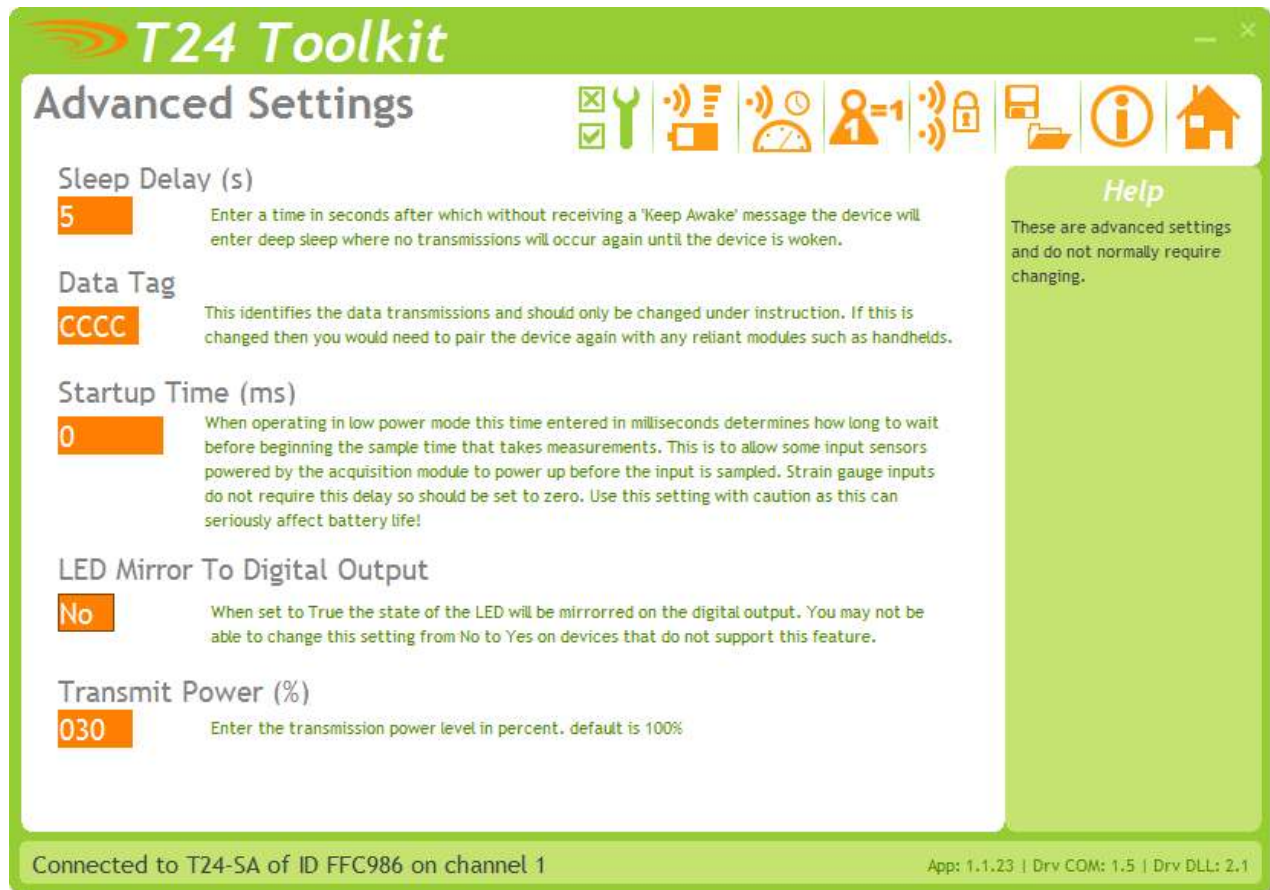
T24 Toolkit

Advanced Settings

=1

Sleep Delay (s)

5

Enter a time in seconds after which without receiving a 'Keep Awake' message the device will enter deep sleep where no transmissions will occur again until the device is woken.

Data Tag

CCCC

This identifies the data transmissions and should only be changed under instruction. If this is changed then you would need to pair the device again with any reliant modules such as handhelds.

Startup Time (ms)

0

When operating in low power mode this time entered in milliseconds determines how long to wait before beginning the sample time that takes measurements. This is to allow some input sensors powered by the acquisition module to power up before the input is sampled. Strain gauge inputs do not require this delay so should be set to zero. Use this setting with caution as this can seriously affect battery life!

LED Mirror To Digital Output

No

When set to True the state of the LED will be mirrorred on the digital output. You may not be able to change this setting from No to Yes on devices that do not support this feature.

Transmit Power (%)

030

Enter the transmission power level in percent. default is 100%

Help

These are advanced settings and do not normally require changing.

Connected to T24-SA of ID FFC986 on channel 1

App: 1.1.23 | Drv COM: 1.5 | Drv DLL: 2.1